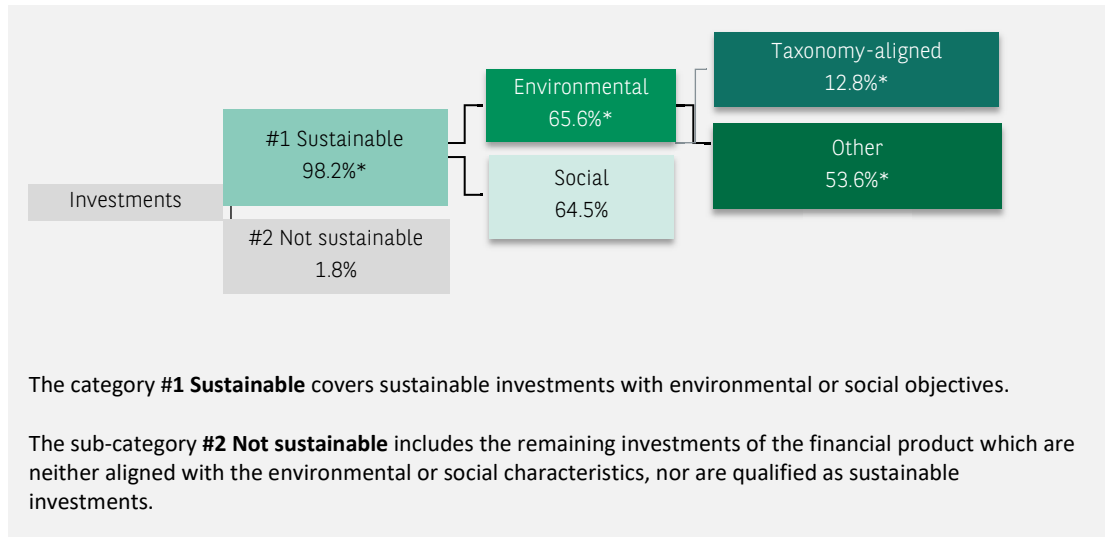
Investments

#1 Sustainable
98.2%*

#2 Not sustainable
1.8%

Environmental
65.6%*

Social
64.5%

Taxonomy-aligned
12.8%*

Other
53.6%*

The category #**1 Sustainable** covers sustainable investments with environmental or social objectives.

The sub-category **#2 Not sustainable** includes the remaining investments of the financial product which are neither aligned with the environmental or social characteristics, nor are qualified as sustainable investments.